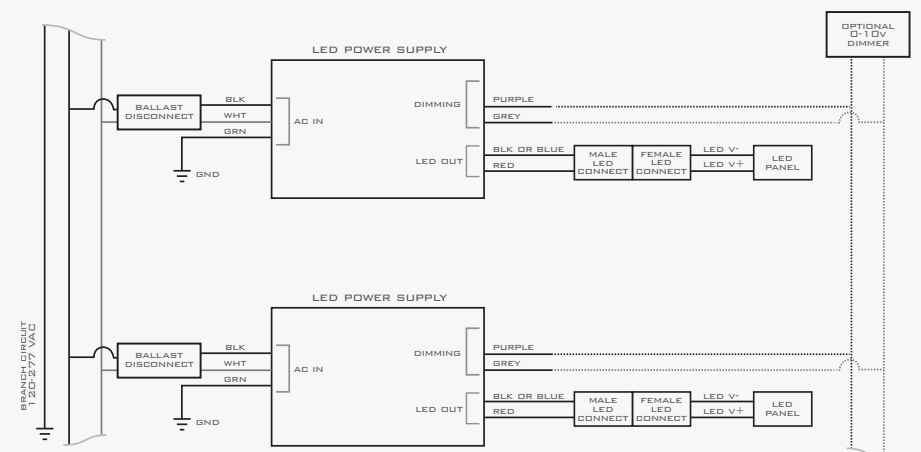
OPTIONAL 0-10v DIMMER

LED POWER SUPPLY

BALLAST DISCONNECT

BLK
WHT
GRN

AC IN

DIMMING

PURPLE
GREY

LED OUT

BLK OR BLUE
RED

MALE LED CONNECT

FEMALE LED CONNECT

LED V-
LED V+

LED PANEL

GND

BRANCH CIRCUIT 120-277 VAC

LED POWER SUPPLY

BALLAST DISCONNECT

BLK
WHT
GRN

AC IN

DIMMING

PURPLE
GREY

LED OUT

BLK OR BLUE
RED

MALE LED CONNECT

FEMALE LED CONNECT

LED V-
LED V+

LED PANEL

GND